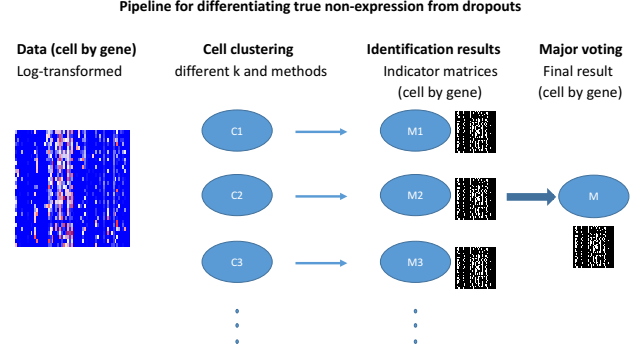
Pipeline for differentiating true non-expression from dropouts

Data (cell by gene)
Log-transformed

Cell clustering
different k and methods

Identification results
Indicator matrices
(cell by gene)

Major voting
Final result
(cell by gene)

C1

C2

C3

M1

M2

M3

M